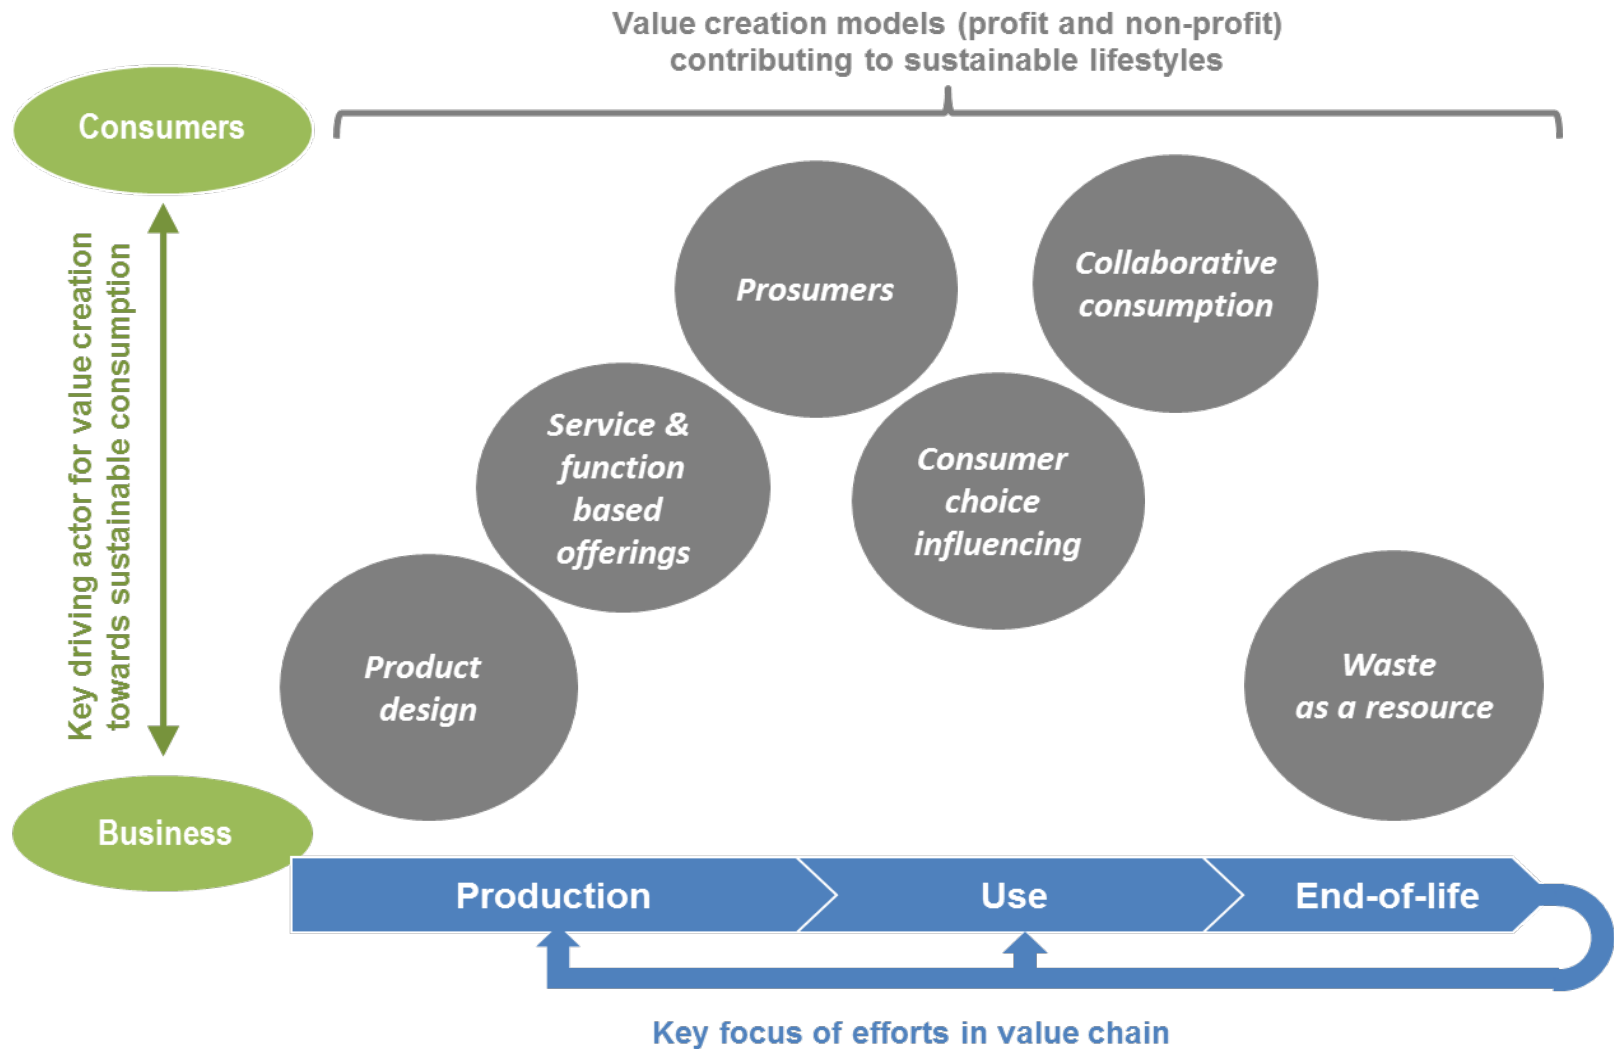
Value creation models (profit and non-profit) contributing to sustainable lifestyles

Consumers

Key driving actor for value creation towards sustainable consumption

Business

Prosumers

Collaborative consumption

Service & function based offerings

Consumer choice influencing

Product design

Waste as a resource

Production

Use

End-of-life

Key focus of efforts in value chain